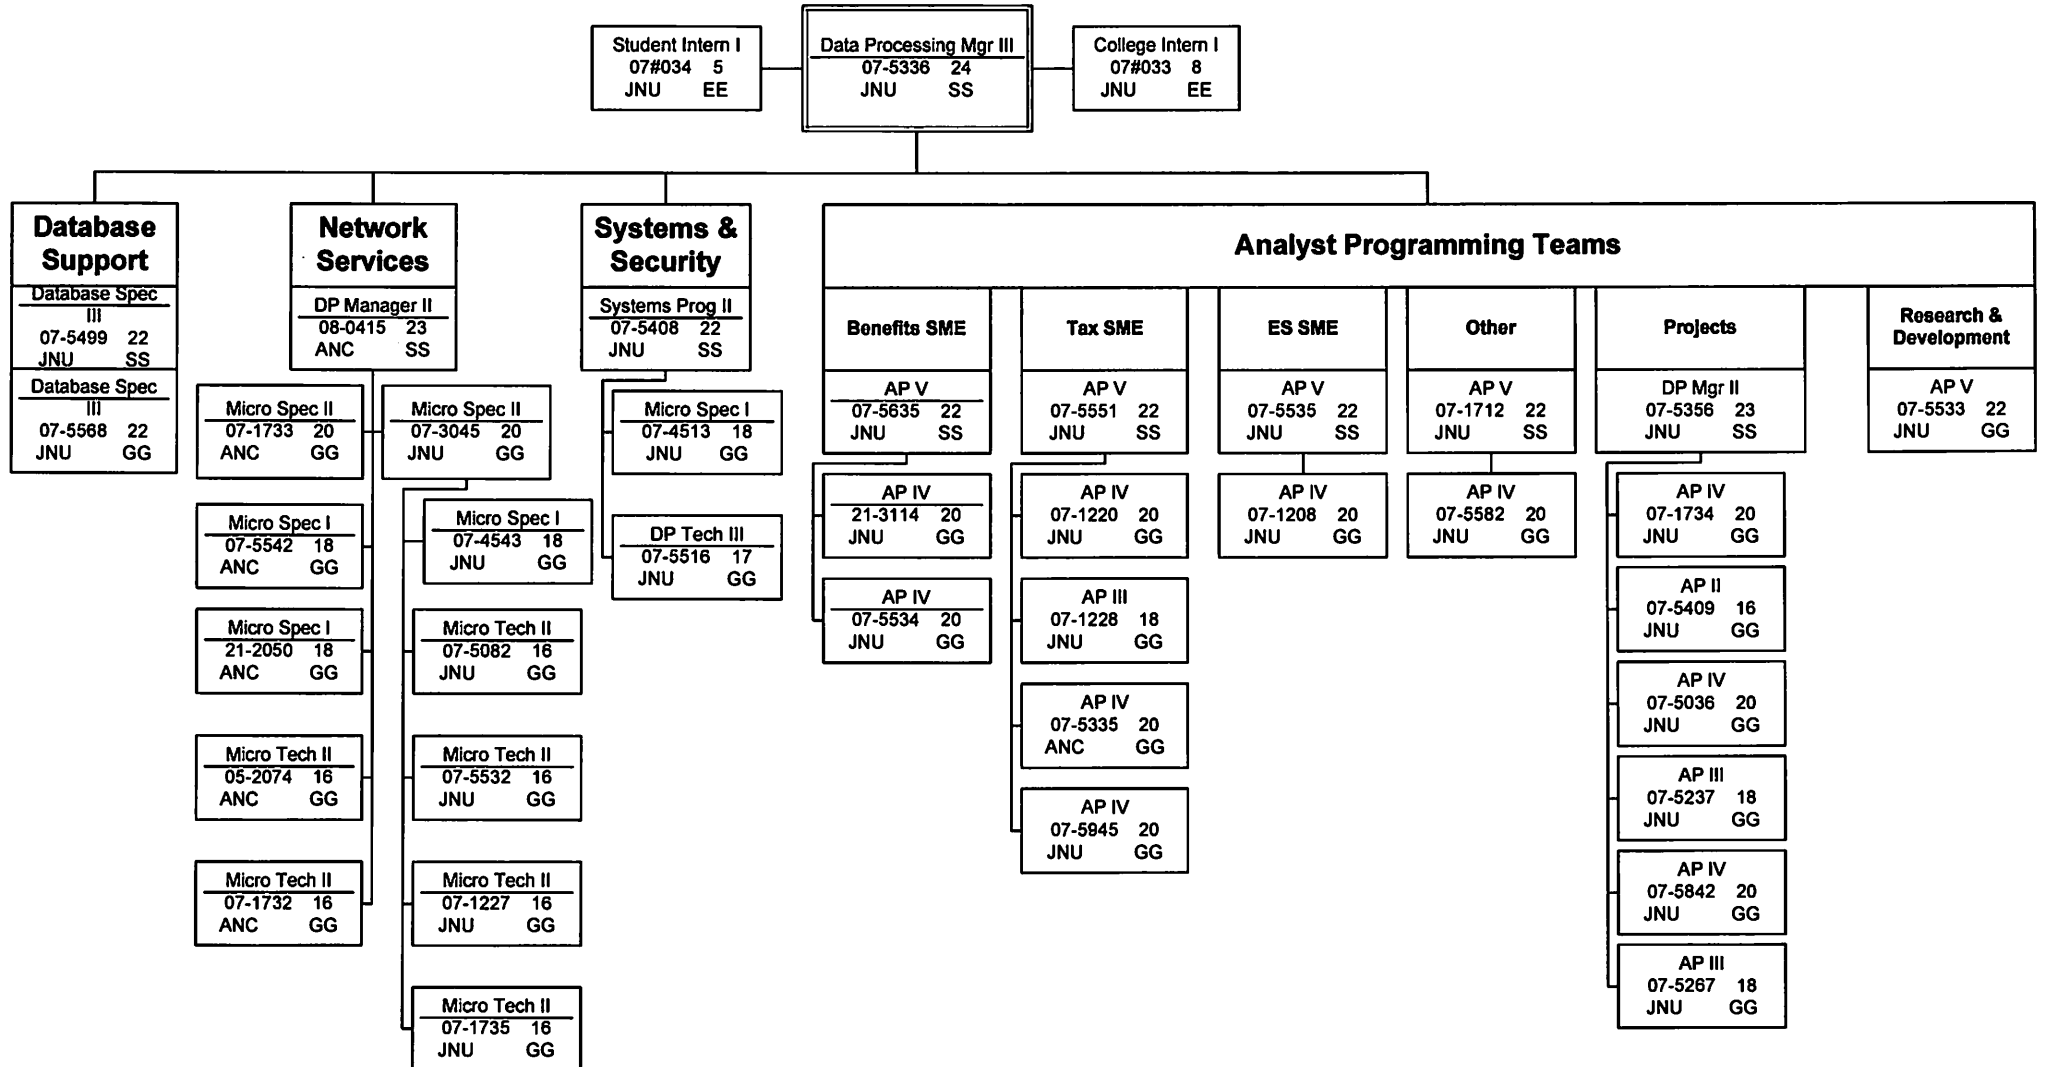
Student Intern I
07#034 5
JNU EE

Data Processing Mgr III
07-5336 24
JNU SS

College Intern I
07#033 8
JNU EE

Database Support

Database Spec III
07-5499 22
JNU SS

Database Spec III
07-5568 22
JNU GG

Network Services

DP Manager II
08-0415 23
ANC SS

Micro Spec II
07-1733 20
ANC GG

Micro Spec I
07-5542 18
ANC GG

Micro Spec I
21-2050 18
ANC GG

Micro Tech II
05-2074 16
ANC GG

Micro Tech II
07-1732 16
ANC GG

Micro Spec II
07-3045 20
JNU GG

Micro Spec I
07-4543 18
JNU GG

Micro Tech II
07-5082 16
JNU GG

Micro Tech II
07-5532 16
JNU GG

Micro Tech II
07-1227 16
JNU GG

Micro Tech II
07-1735 16
JNU GG

Systems & Security

Systems Prog II
07-5408 22
JNU SS

Micro Spec I
07-4513 18
JNU GG

DP Tech III
07-5516 17
JNU GG

Analyst Programming Teams

Benefits SME

AP V
07-5635 22
JNU SS

AP IV
21-3114 20
JNU GG

AP IV
07-5534 20
JNU GG

Tax SME

AP V
07-5551 22
JNU SS

AP IV
07-1220 20
JNU GG

AP III
07-1228 18
JNU GG

AP IV
07-5335 20
ANC GG

AP IV
07-5945 20
JNU GG

ES SME

AP V
07-5535 22
JNU SS

AP IV
07-1208 20
JNU GG

Other

AP V
07-1712 22
JNU SS

AP IV
07-5582 20
JNU GG

Projects

DP Mgr II
07-5356 23
JNU SS

AP IV
07-1734 20
JNU GG

AP II
07-5409 16
JNU GG

AP IV
07-5036 20
JNU GG

AP III
07-5237 18
JNU GG

AP IV
07-5842 20
JNU GG

AP III
07-5267 18
JNU GG

Research & Development

AP V
07-5533 22
JNU GG